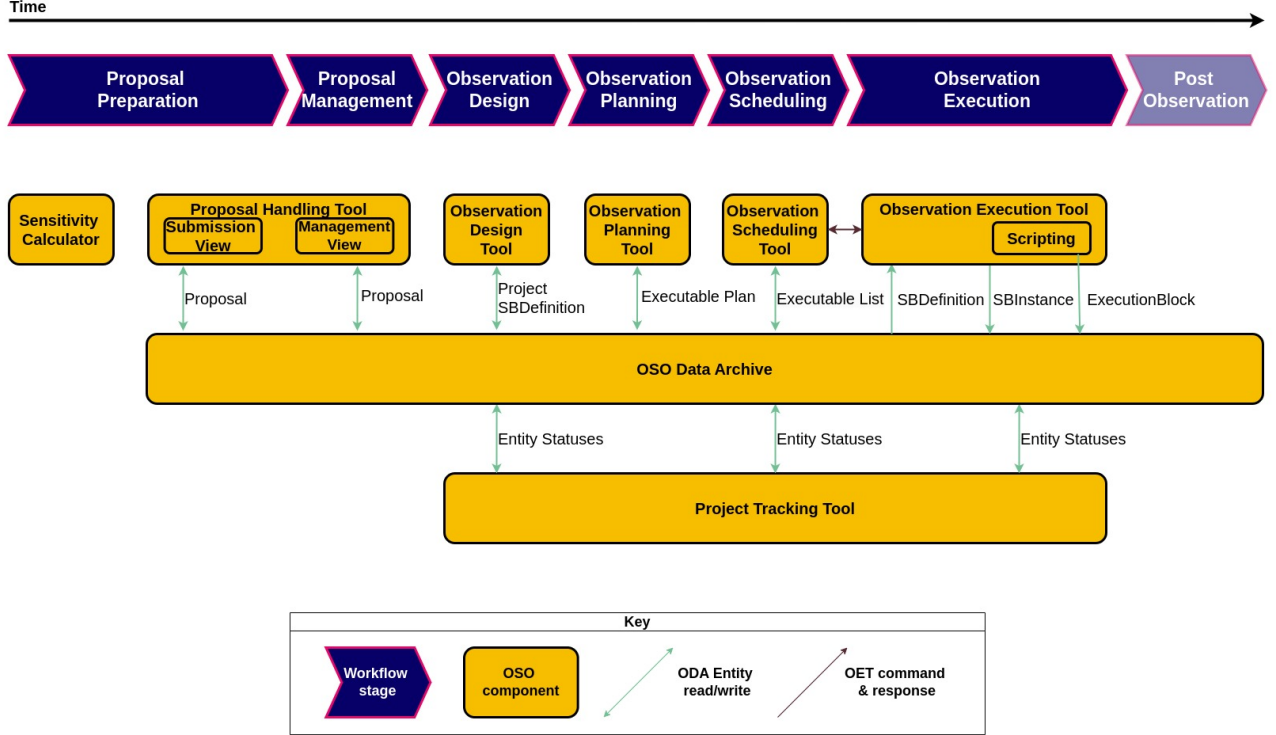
Time

Proposal Preparation
Proposal Management
Observation Design
Observation Planning
Observation Scheduling
Observation Execution
Post Observation

Sensitivity Calculator

Proposal Handling Tool
Submission View
Management View

Observation Design Tool

Observation Planning Tool

Observation Scheduling Tool

Observation Execution Tool
Scripting

Proposal
Proposal
Project SBDefinition
Executable Plan
Executable List
SBDefinition
SBInstance
ExecutionBlock

OSO Data Archive

Entity Statuses
Entity Statuses
Entity Statuses

Project Tracking Tool

Key
Workflow stage
OSO component
ODA Entity read/write
OET command & response